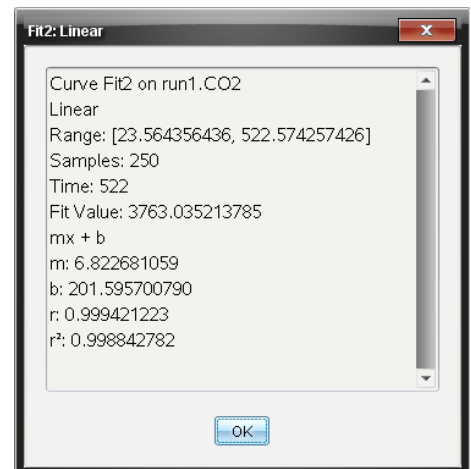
Fit2: Linear

x

Curve Fit2 on run1.CO2
Linear
Range: [23.564356436, 522.574257426]
Samples: 250
Time: 522
Fit Value: 3763.035213785
mx + b
m: 6.822681059
b: 201.595700790
r: 0.999421223
r²: 0.998842782

OK